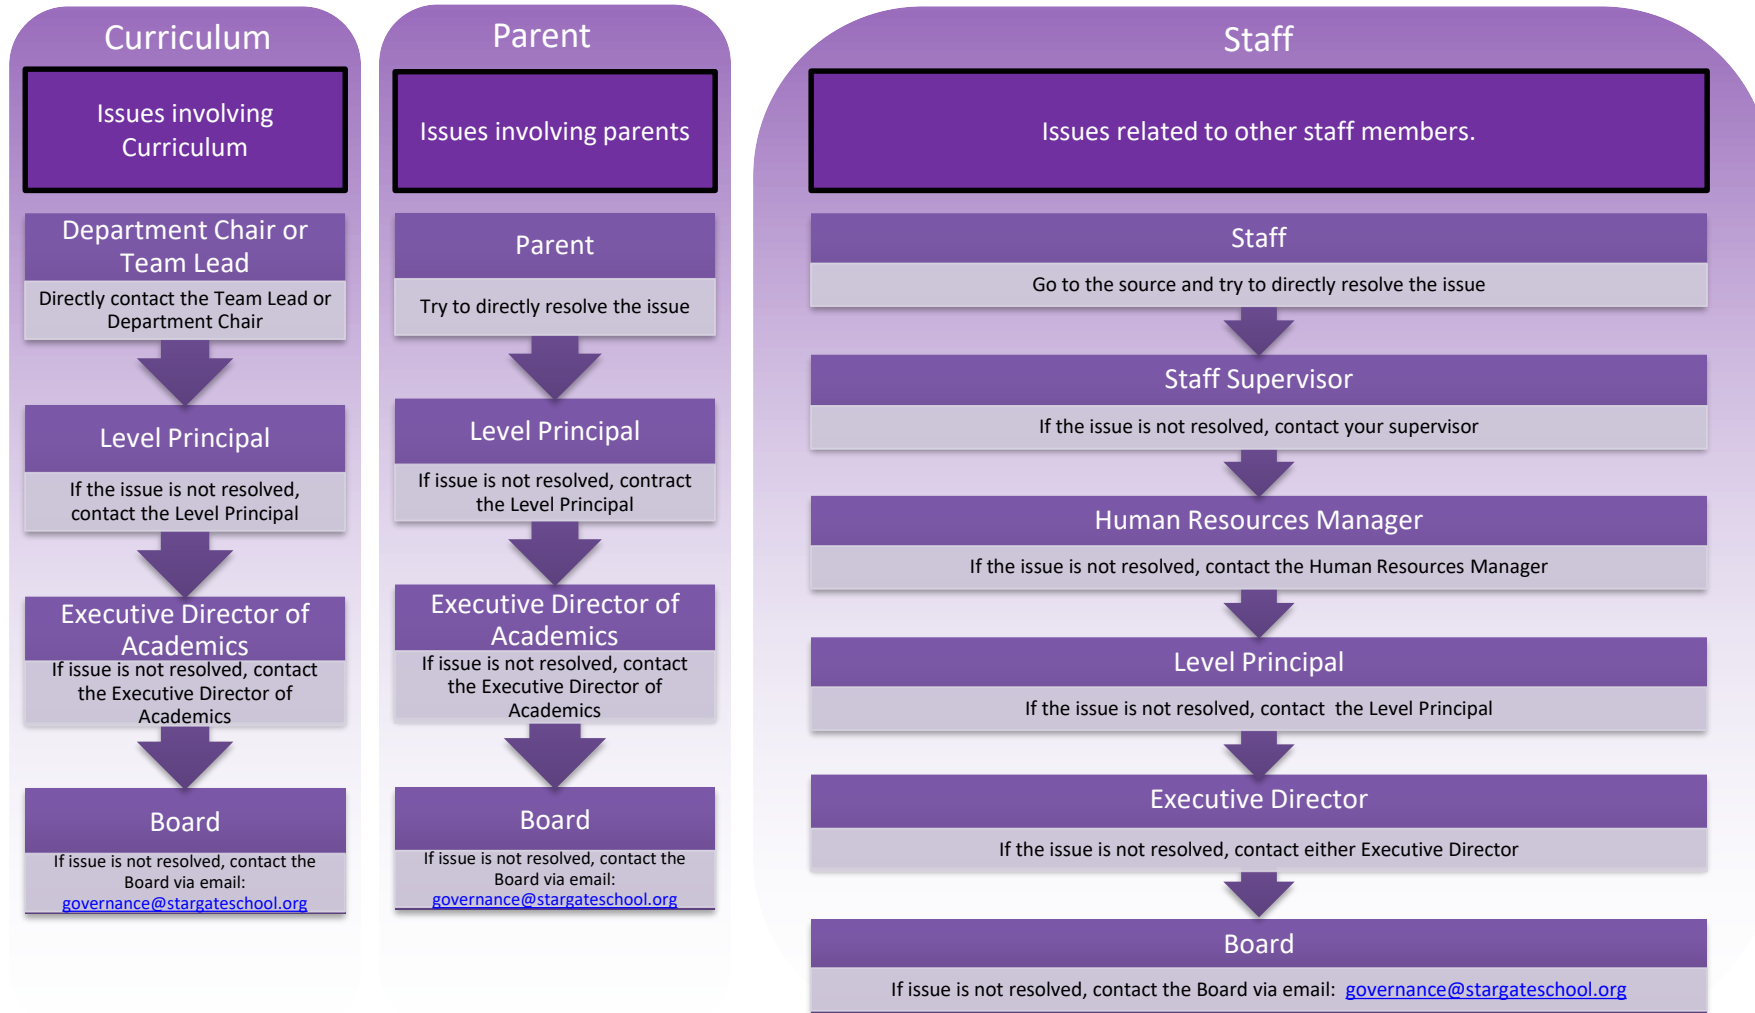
Curriculum

Issues involving Curriculum

Department Chair or Team Lead

Directly contact the Team Lead or Department Chair

Level Principal

If the issue is not resolved, contact the Level Principal

Executive Director of Academics

If issue is not resolved, contact the Executive Director of Academics

Board

If issue is not resolved, contact the Board via email: governance@stargateschool.org

Parent

Issues involving parents

Parent

Try to directly resolve the issue

Level Principal

If issue is not resolved, contract the Level Principal

Executive Director of Academics

If issue is not resolved, contact the Executive Director of Academics

Board

If issue is not resolved, contact the Board via email: governance@stargateschool.org

Staff

Issues related to other staff members.

Staff

Go to the source and try to directly resolve the issue

Staff Supervisor

If the issue is not resolved, contact your supervisor

Human Resources Manager

If the issue is not resolved, contact the Human Resources Manager

Level Principal

If the issue is not resolved, contact the Level Principal

Executive Director

If the issue is not resolved, contact either Executive Director

Board

If issue is not resolved, contact the Board via email: governance@stargateschool.org